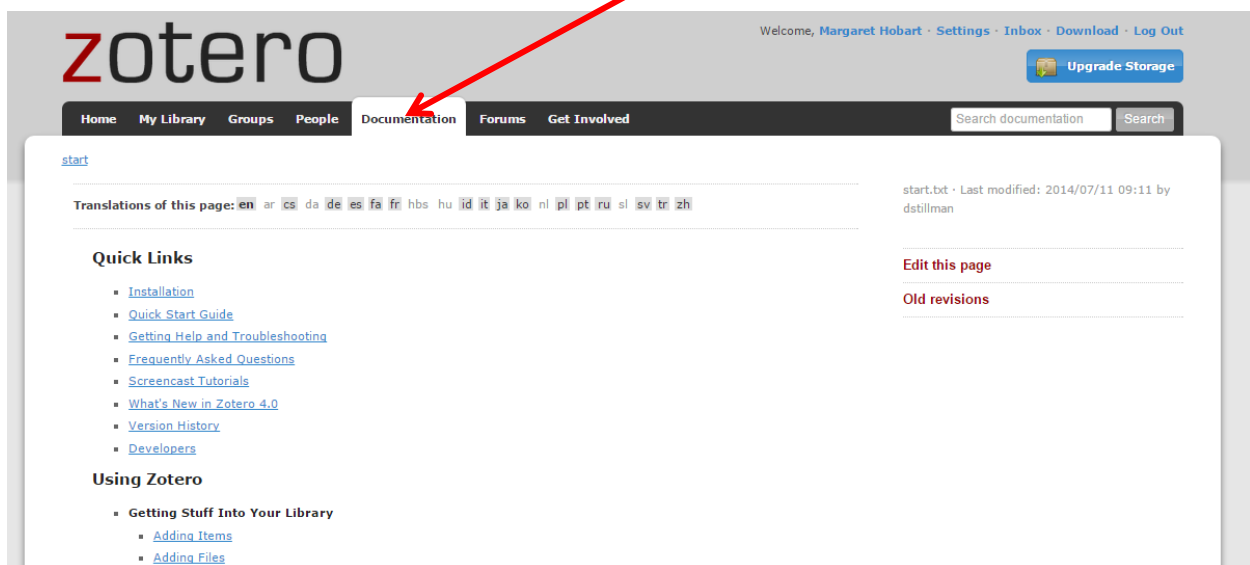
zotero

Welcome, Margaret Hobart · Settings · Inbox · Download · Log Out

Upgrade Storage

Home My Library Groups People Documentation Forums Get Involved

Search documentation Search

start

Translations of this page: en ar cs da de es fa fr hbs hu id it ja ko nl pl pt ru sl sv tr zh

start.txt · Last modified: 2014/07/11 09:11 by dstillman

Edit this page

Old revisions

Quick Links

- Installation
- Quick Start Guide
- Getting Help and Troubleshooting
- Frequently Asked Questions
- Screencast Tutorials
- What's New in Zotero 4.0
- Version History
- Developers

Using Zotero

- Getting Stuff Into Your Library
  - Adding Items
  - Adding Files